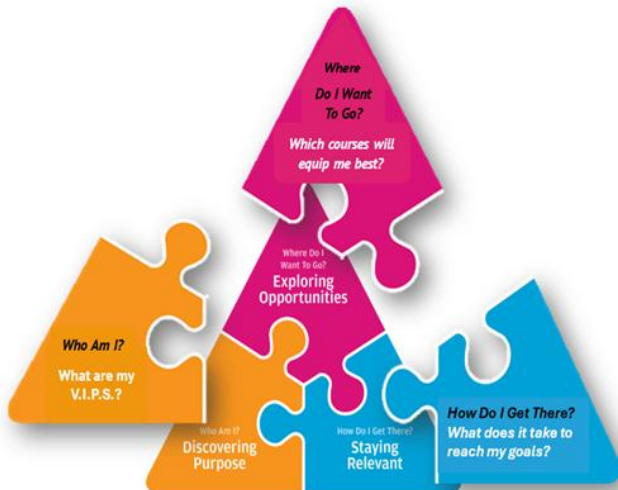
Where
Do I Want
To Go?

Which courses will equip me best?

Where Do I Want To Go?
Exploring Opportunities

Who Am I?

What are my V.I.P.S.?

Who Am I?
Discovering Purpose

How Do I Get There?
Staying Relevant

How Do I Get There?
What does it take to reach my goals?